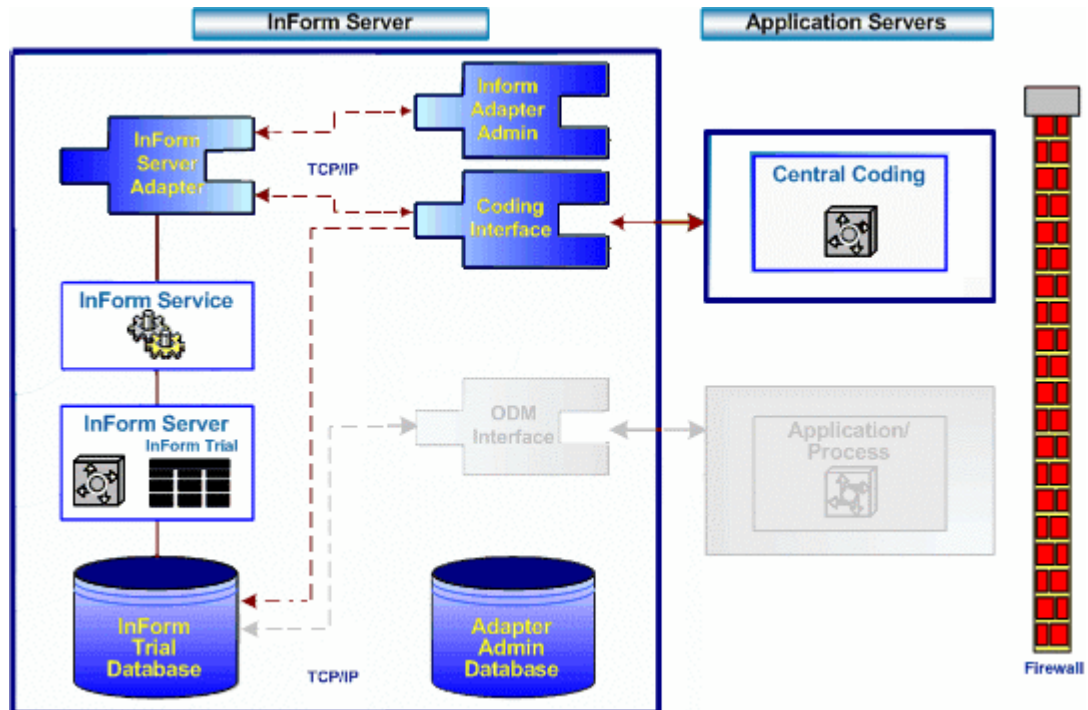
InForm Server

Application Servers

Inform Adapter Admin

InForm Server Adapter

TCP/IP

Coding Interface

Central Coding

InForm Service

InForm Server

InForm Trial

ODM Interface

Application/ Process

InForm Trial Database

Adapter Admin Database

TCP/IP

Firewall